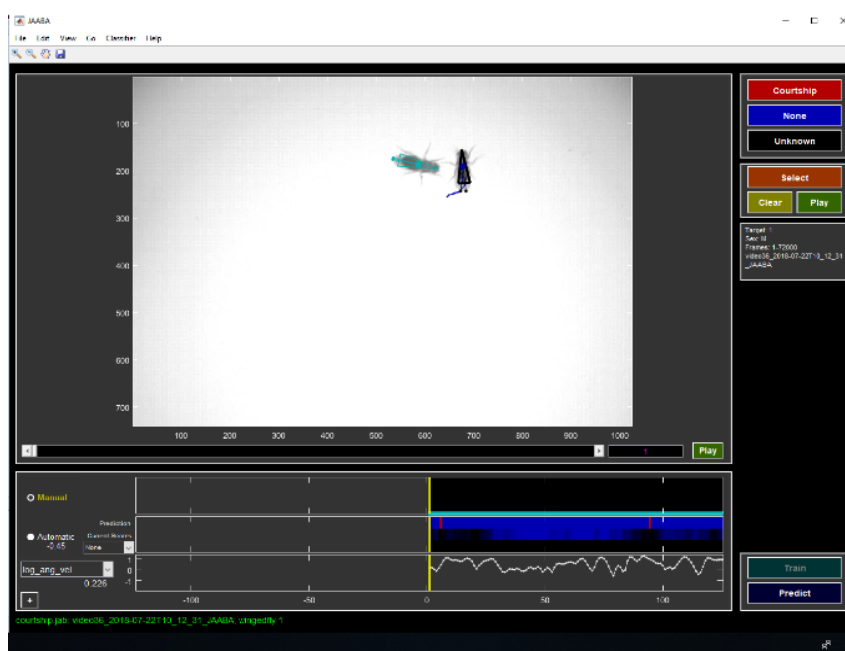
JAABA

File Edit View Go Classifier Help

100
200
300
400
500
600
700

100 200 300 400 500 600 700 800 900 1000

1

Play

Courtship
None
Unknown

Select
Clear
Play

Target: 1
Sex: M
Frames: 1-72000
video36_2018-07-22T10_12_31_JAABA

Manual

Prediction

Automatic
-2.65
Current Scores
None

log_ang_vel
0.226

1
0
-1

-100 -50 0 50 100

+

Train
Predict

courtship.jab, video36_2018-07-22T10_12_31_JAABA, wingedfly 1